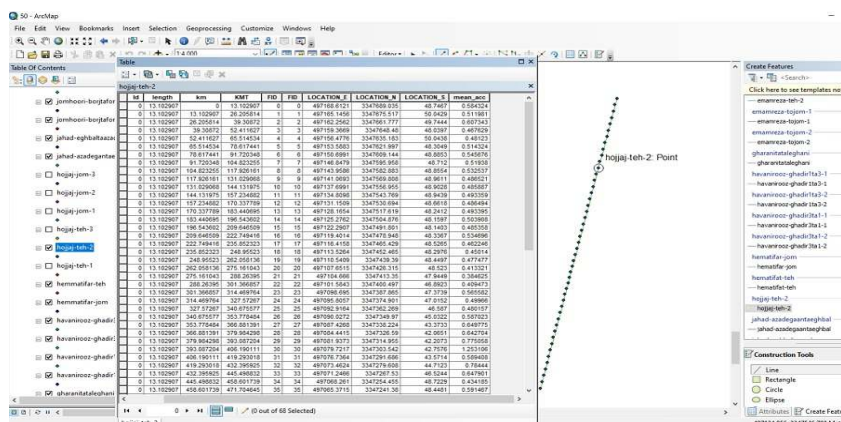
50 - ArcMap

File Edit View Bookmarks Insert Selection Geoprocessing Customize Windows Help

1:4,000

Editor

Table Of Contents

Table

hojjaj-teh-2

| Id | length | km | KMT | FID | FID | LOCATION_E | LOCATION_N | LOCATION_S | mean_acc |
|---|---|---|---|---|---|---|---|---|---|
| 0 | 13.102907 | 0 | 13.102907 | 0 | 0 | 497168.6121 | 3347689.035 | 48.7467 | 0.584324 |
| 0 | 13.102907 | 13.102907 | 26.205814 | 1 | 1 | 497165.1456 | 3347675.517 | 50.0429 | 0.511981 |
| 0 | 13.102907 | 26.205814 | 39.30872 | 2 | 2 | 497162.2562 | 3347661.777 | 49.7444 | 0.607343 |
| 0 | 13.102907 | 39.30872 | 52.411627 | 3 | 3 | 497159.3669 | 3347648.48 | 48.0397 | 0.467629 |
| 0 | 13.102907 | 52.411627 | 65.514534 | 4 | 4 | 497156.4776 | 3347635.183 | 50.0438 | 0.48123 |
| 0 | 13.102907 | 65.514534 | 78.617441 | 5 | 5 | 497153.5883 | 3347621.997 | 48.3049 | 0.514324 |
| 0 | 13.102907 | 78.617441 | 91.720348 | 6 | 6 | 497150.6991 | 3347609.144 | 48.8853 | 0.545876 |
| 0 | 13.102907 | 91.720348 | 104.823255 | 7 | 7 | 497146.8479 | 3347595.958 | 46.712 | 0.51938 |
| 0 | 13.102907 | 104.823255 | 117.926161 | 8 | 8 | 497143.9586 | 3347582.883 | 48.8554 | 0.532537 |
| 0 | 13.102907 | 117.926161 | 131.029068 | 9 | 9 | 497141.0693 | 3347569.808 | 48.9611 | 0.486521 |
| 0 | 13.102907 | 131.029068 | 144.131975 | 10 | 10 | 497137.6991 | 3347556.955 | 48.9026 | 0.485887 |
| 0 | 13.102907 | 144.131975 | 157.234882 | 11 | 11 | 497134.8098 | 3347543.769 | 48.9439 | 0.493359 |
| 0 | 13.102907 | 157.234882 | 170.337789 | 12 | 12 | 497131.1509 | 3347530.694 | 48.0618 | 0.486494 |
| 0 | 13.102907 | 170.337789 | 183.440695 | 13 | 13 | 497128.1654 | 3347517.618 | 48.2412 | 0.493395 |
| 0 | 13.102907 | 183.440695 | 196.543602 | 14 | 14 | 497125.2762 | 3347504.876 | 48.1597 | 0.503868 |
| 0 | 13.102907 | 196.543602 | 209.646509 | 15 | 15 | 497122.2907 | 3347491.691 | 48.1403 | 0.485358 |
| 0 | 13.102907 | 209.646509 | 222.749416 | 16 | 16 | 497119.4014 | 3347478.948 | 48.3367 | 0.534696 |
| 0 | 13.102907 | 222.749416 | 235.852323 | 17 | 17 | 497116.4158 | 3347465.429 | 48.5265 | 0.462246 |
| 0 | 13.102907 | 235.852323 | 248.95523 | 18 | 18 | 497113.5264 | 3347452.465 | 48.2976 | 0.45014 |
| 0 | 13.102907 | 248.95523 | 262.058136 | 19 | 19 | 497110.5409 | 3347439.39 | 48.4497 | 0.477477 |
| 0 | 13.102907 | 262.058136 | 275.161043 | 20 | 20 | 497107.6515 | 3347426.315 | 48.523 | 0.413321 |
| 0 | 13.102907 | 275.161043 | 288.26395 | 21 | 21 | 497104.666 | 3347413.35 | 47.9449 | 0.384825 |
| 0 | 13.102907 | 288.26395 | 301.366857 | 22 | 22 | 497101.5843 | 3347400.497 | 48.0923 | 0.409473 |
| 0 | 13.102907 | 301.366857 | 314.469764 | 23 | 23 | 497098.695 | 3347387.865 | 47.3739 | 0.565582 |
| 0 | 13.102907 | 314.469764 | 327.57267 | 24 | 24 | 497095.6057 | 3347374.901 | 47.0152 | 0.49966 |
| 0 | 13.102907 | 327.57267 | 340.675577 | 25 | 25 | 497092.9164 | 3347362.269 | 46.567 | 0.480157 |
| 0 | 13.102907 | 340.675577 | 353.778484 | 26 | 26 | 497090.0272 | 3347349.97 | 45.9322 | 0.587023 |
| 0 | 13.102907 | 353.778484 | 366.881391 | 27 | 27 | 497087.4268 | 3347338.224 | 43.3733 | 0.649775 |
| 0 | 13.102907 | 366.881391 | 379.984298 | 28 | 28 | 497084.4415 | 3347326.59 | 42.0651 | 0.642764 |
| 0 | 13.102907 | 379.984298 | 393.087204 | 29 | 29 | 497081.9373 | 3347314.955 | 42.2073 | 0.775058 |
| 0 | 13.102907 | 393.087204 | 406.190111 | 30 | 30 | 497079.7217 | 3347303.542 | 42.7576 | 1.253196 |
| 0 | 13.102907 | 406.190111 | 419.293018 | 31 | 31 | 497076.7364 | 3347291.686 | 43.5714 | 0.589408 |
| 0 | 13.102907 | 419.293018 | 432.395925 | 32 | 32 | 497073.4624 | 3347279.608 | 44.7123 | 0.78444 |
| 0 | 13.102907 | 432.395925 | 445.498832 | 33 | 33 | 497071.2466 | 3347267.53 | 46.5244 | 0.647901 |
| 0 | 13.102907 | 445.498832 | 458.601739 | 34 | 34 | 497068.261 | 3347254.455 | 48.7229 | 0.434185 |
| 0 | 13.102907 | 458.601739 | 471.704645 | 35 | 35 | 497065.3715 | 3347241.38 | 48.4481 | 0.591467 |

0 (0 out of 68 Selected)

jomhoori-borjtafor
jomhoori-borjtafor
jahad-eghbaltaazadi
jahad-azadegantae
hojjaj-teh-3
hojjaj-jom-2
hojjaj-teh-3
hojjaj-teh-2
hojjaj-teh-1
hematifar-teh
hemmatifar-jom
havanirooz-ghadir
havanirooz-ghadir
havanirooz-ghadir
havanirooz-ghadir
gharanitaleghani

hojjaj-teh-2: Point

Create Features
<Search>
Click here to see templates not
emamreza-teh-2
emamreza-tojom-1
emamreza-tojom-1
emamreza-tojom-2
emamreza-tojom-2
gharanitataleghani
gharanitataleghani
havanirooz-ghadir1ta3-1
havanirooz-ghadir1ta3-1
havanirooz-ghadir1ta3-2
havanirooz-ghadir1ta3-2
havanirooz-ghadir3ta1-1
havanirooz-ghadir3ta1-1
havanirooz-ghadir3ta1-2
havanirooz-ghadir3ta1-2
hematifar-jom
hematifar-jom
hematifar-teh
hematifar-teh
hojjaj-teh-2
hojjaj-teh-2
jahad-azadegantaeghbal
jahad-azadegantaeghbal

Construction Tools
Line
Rectangle
Circle
Ellipse
Attributes Create Featu